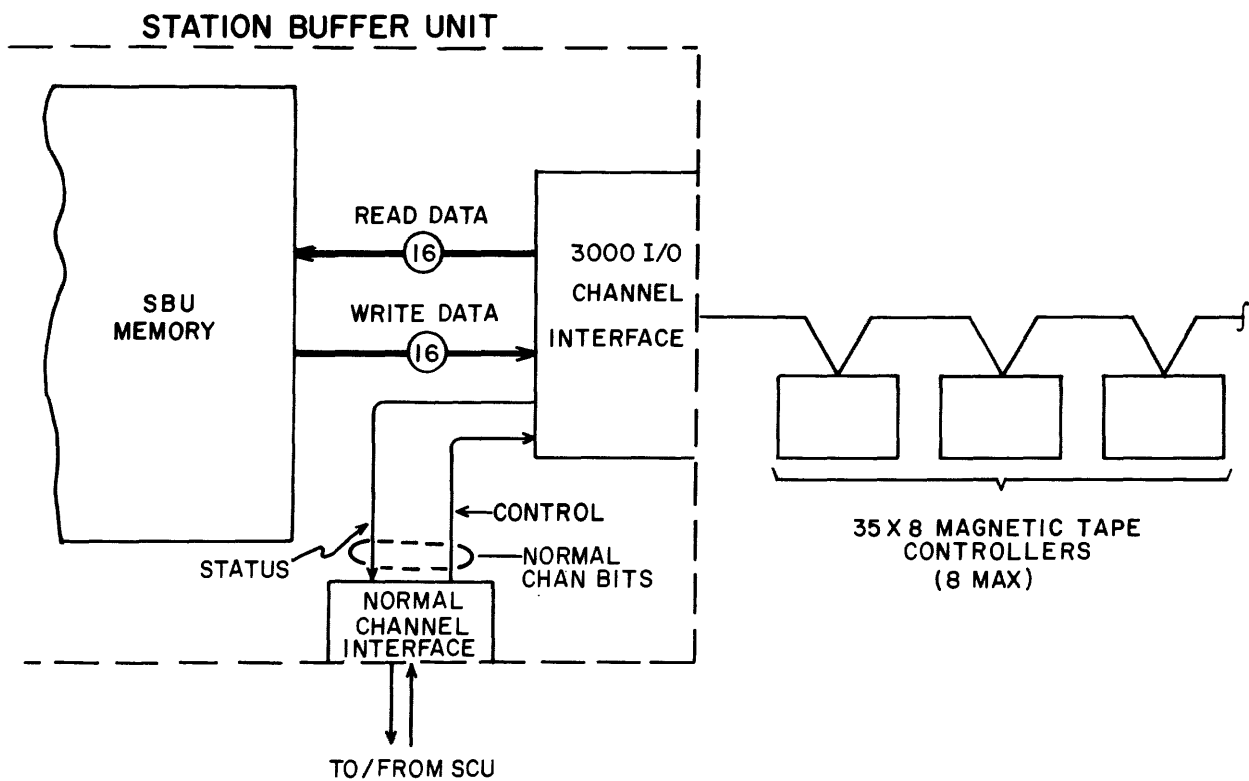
STATION BUFFER UNIT

SBU MEMORY

READ DATA

16

WRITE DATA

16

3000 I/O CHANNEL INTERFACE

CONTROL

STATUS

NORMAL CHAN BITS

NORMAL CHANNEL INTERFACE

TO/FROM SCU

35 X 8 MAGNETIC TAPE CONTROLLERS (8 MAX)